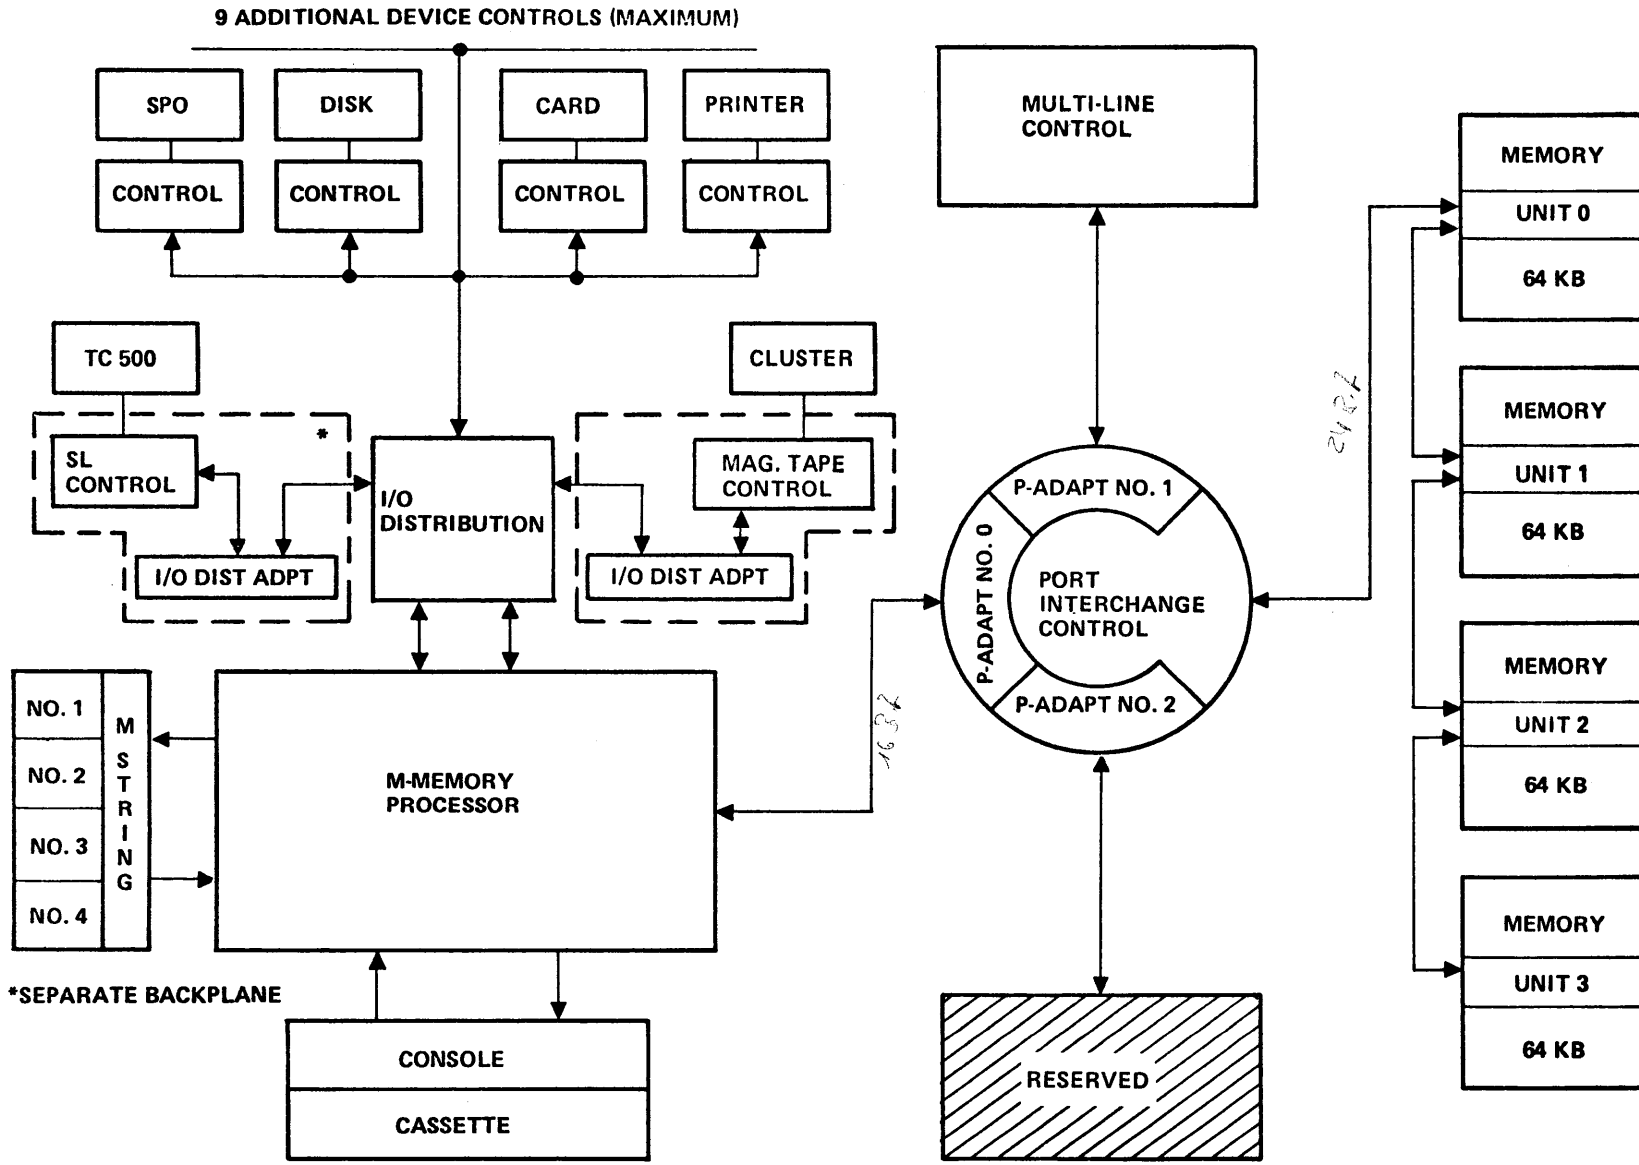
9 ADDITIONAL DEVICE CONTROLS (MAXIMUM)

SPO
CONTROL

DISK
CONTROL

CARD
CONTROL

PRINTER
CONTROL

MULTI-LINE CONTROL

MEMORY
UNIT 0
64 KB

TC 500

CLUSTER

*

SL CONTROL

I/O DISTRIBUTION

MAG. TAPE CONTROL

I/O DIST ADPT

I/O DIST ADPT

2427

MEMORY
UNIT 1
64 KB

P-ADAPT NO. 1

P-ADAPT NO. 0

PORT INTERCHANGE CONTROL

P-ADAPT NO. 2

MEMORY
UNIT 2
64 KB

NO. 1
NO. 2
NO. 3
NO. 4

M STRING

M-MEMORY PROCESSOR

1637

MEMORY
UNIT 3
64 KB

*SEPARATE BACKPLANE

CONSOLE
CASSETTE

RESERVED